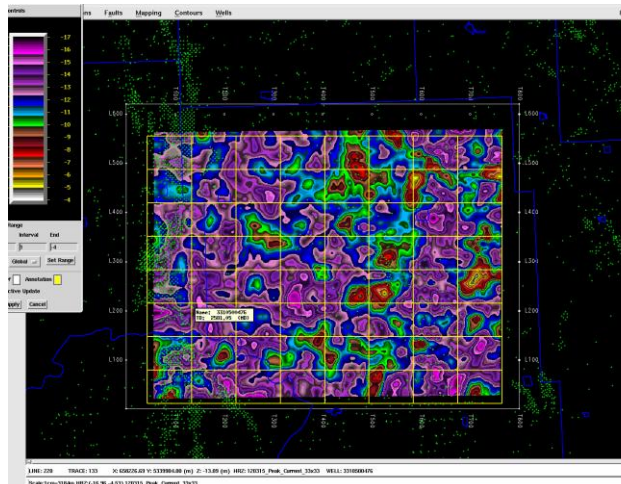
ontrols
ns Faults Mapping Contours Wells

-17
-16
-15
-14
-13
-12
-11
-10
-9
-8
-7
-6
-5
-4

Range
Interval End
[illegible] -4
Global Set Range
Annotation
ctive Update
pply Cancel

L600
L500
L400
L300
L200
L100
L600
L500
L400
L300
L200
L100

Name: 3319500476
TD: 2585_95 (MD)

LINE: 228 TRACE: 133 X: 658826.83 Y: 5339984.88 (m) Z: -13.89 (m) HRZ: 120315_Peak_Current_33x33 WELL: 3319500476
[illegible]